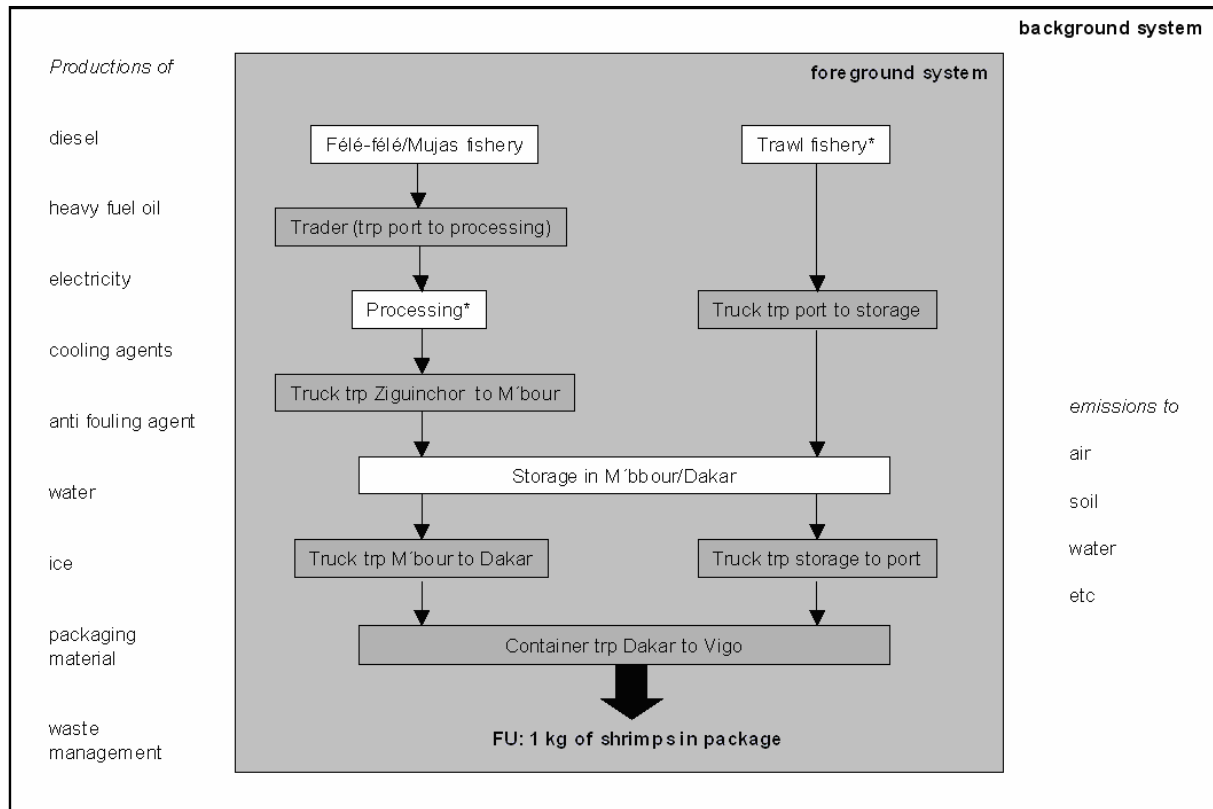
background system

Productions of

diesel

heavy fuel oil

electricity

cooling agents

anti fouling agent

water

ice

packaging material

waste management

foreground system

Félé-félé/Mujas fishery

Trawl fishery*

Trader (trp port to processing)

Processing*

Truck trp port to storage

Truck trp Ziguinchor to M´bour

Storage in M´bbour/Dakar

Truck trp M´bour to Dakar

Truck trp storage to port

Container trp Dakar to Vigo

FU: 1 kg of shrimps in package

emissions to

air

soil

water

etc